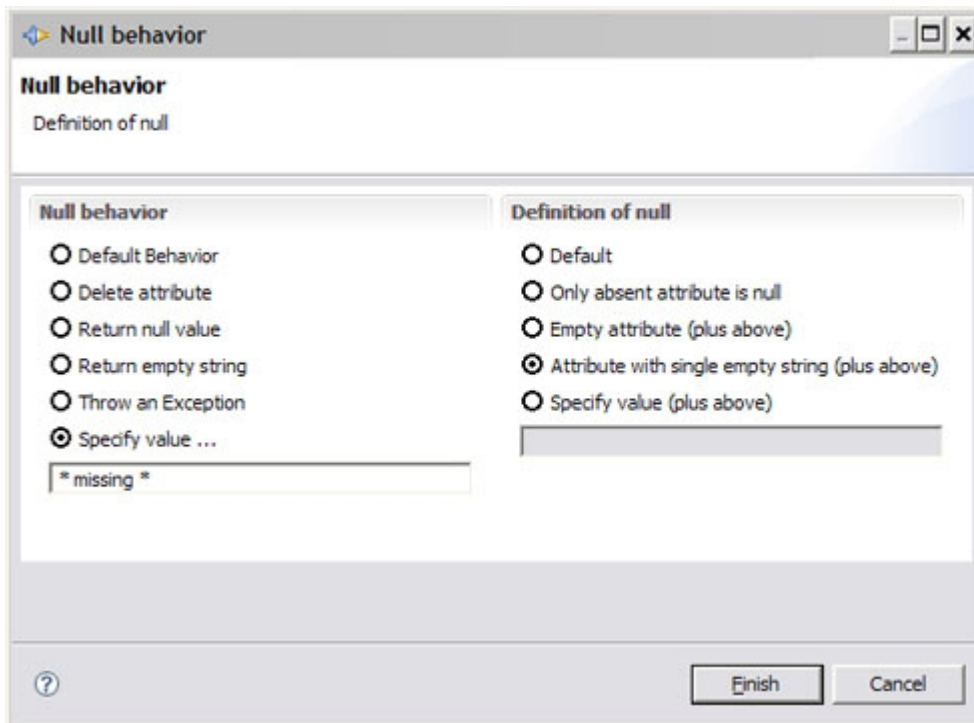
Null behavior

Null behavior
Definition of null

Null behavior
Default Behavior
Delete attribute
Return null value
Return empty string
Throw an Exception
Specify value ...
* missing *

Definition of null
Default
Only absent attribute is null
Empty attribute (plus above)
Attribute with single empty string (plus above)
Specify value (plus above)

?
Finish
Cancel